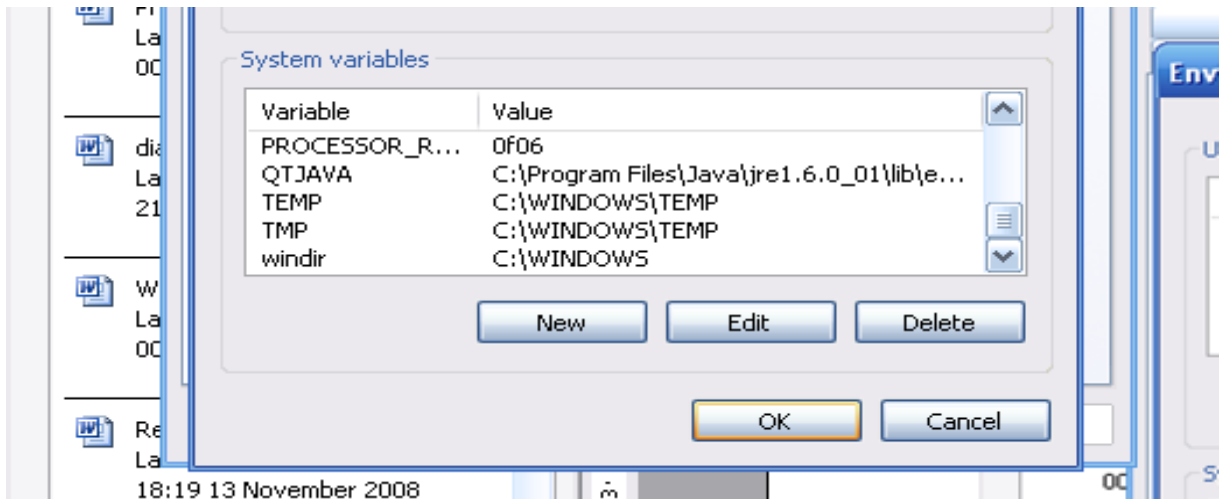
Fi
La
00

dia
La
21

W
La
00

Re
La
18:19 13 November 2008

System variables

| Variable | Value |
|---|---|
| PROCESSOR_R... | 0f06 |
| QTJAVA | C:\Program Files\Java\jre1.6.0_01\lib\e... |
| TEMP | C:\WINDOWS\TEMP |
| TMP | C:\WINDOWS\TEMP |
| windir | C:\WINDOWS |

New
Edit
Delete

OK
Cancel

Env
U
S
00